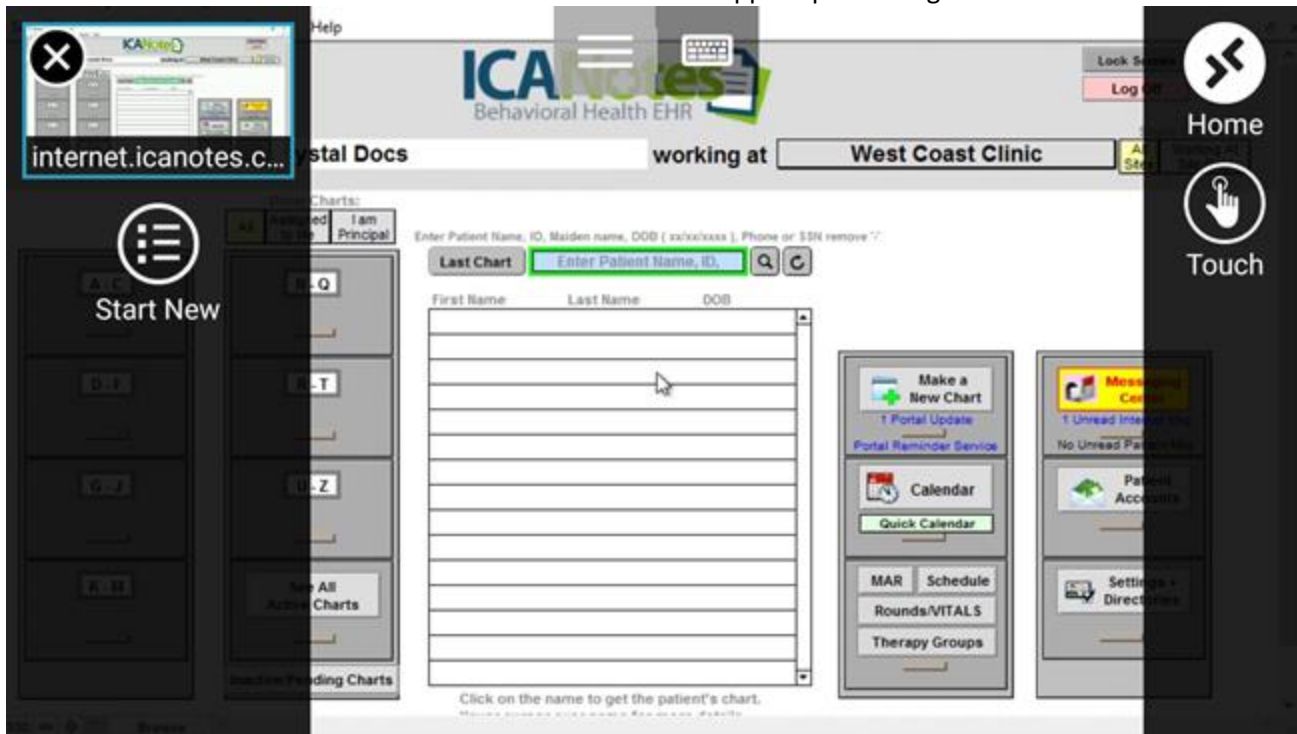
Help

internet.icanotes.c...

Start New

ICANotes
Behavioral Health EHR

Lock S
Log

Home

Touch

stal Docs

working at

West Coast Clinic

Charts:

Assigned to Me
I am Principal

Enter Patient Name, ID, Maiden name, DOB ( xx/xx/xxxx ), Phone or SSN remove '-'

Last Chart

Enter Patient Name, ID,

First Name
Last Name
DOB

A - C
D - F
G - J
K - M

N - Q
R - T
U - Z

All Charts

ding Charts

Make a New Chart
1 Portal Update
Portal Reminder Service

Calendar
Quick Calendar

MAR
Schedule
Rounds/VITALS
Therapy Groups

Mess
Cen
1 Unread Inte
No Unread Pa

Pat
Acco

Setti
Directo

Click on the name to get the patient's chart.
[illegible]